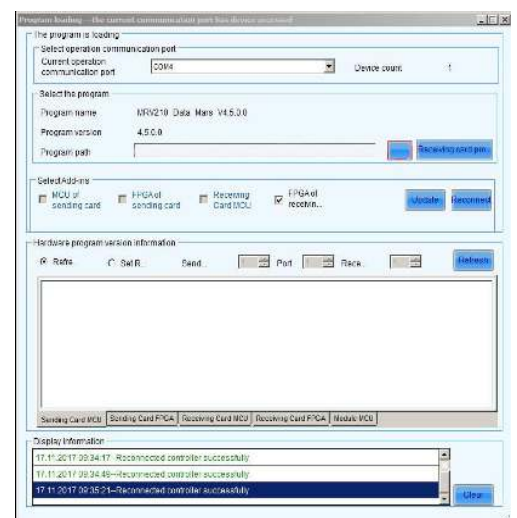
Program loading -- the current communication port has device accessed

The program is loading

Select operation communication port

Current operation communication port | COM4 | Device count: 1

Select the program

Program name | MRV210 Data Mars V4.5.0.0

Program version | 4.5.0.0

Program path | ...... | Receiving card par...

Select Add-ins

MCU of sending card | FPGA of sending card | Receiving Card MCU | FPGA of receivin...

Update | Reconnect

Hardware program version information

Refre | Set R | Send | Port | Rece | Refresh

Sending Card MCU | Sending Card FPGA | Receiving Card MCU | Receiving Card FPGA | Module MCU

Display information

17.11.2017 09:34:17--Reconnected controller successfully

17.11.2017 09:34:48--Reconnected controller successfully

17.11.2017 09:35:21--Reconnected controller successfully

Clear